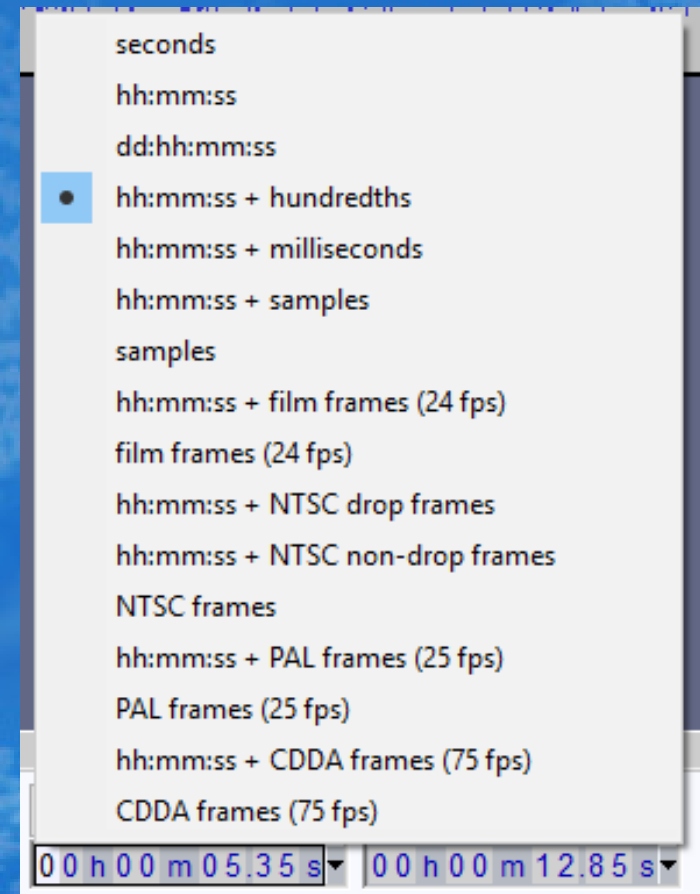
seconds

hh:mm:ss

dd:hh:mm:ss

hh:mm:ss + hundredths

hh:mm:ss + milliseconds

hh:mm:ss + samples

samples

hh:mm:ss + film frames (24 fps)

film frames (24 fps)

hh:mm:ss + NTSC drop frames

hh:mm:ss + NTSC non-drop frames

NTSC frames

hh:mm:ss + PAL frames (25 fps)

PAL frames (25 fps)

hh:mm:ss + CDDA frames (75 fps)

CDDA frames (75 fps)

00 h 00 m 05.35 s

00 h 00 m 12.85 s